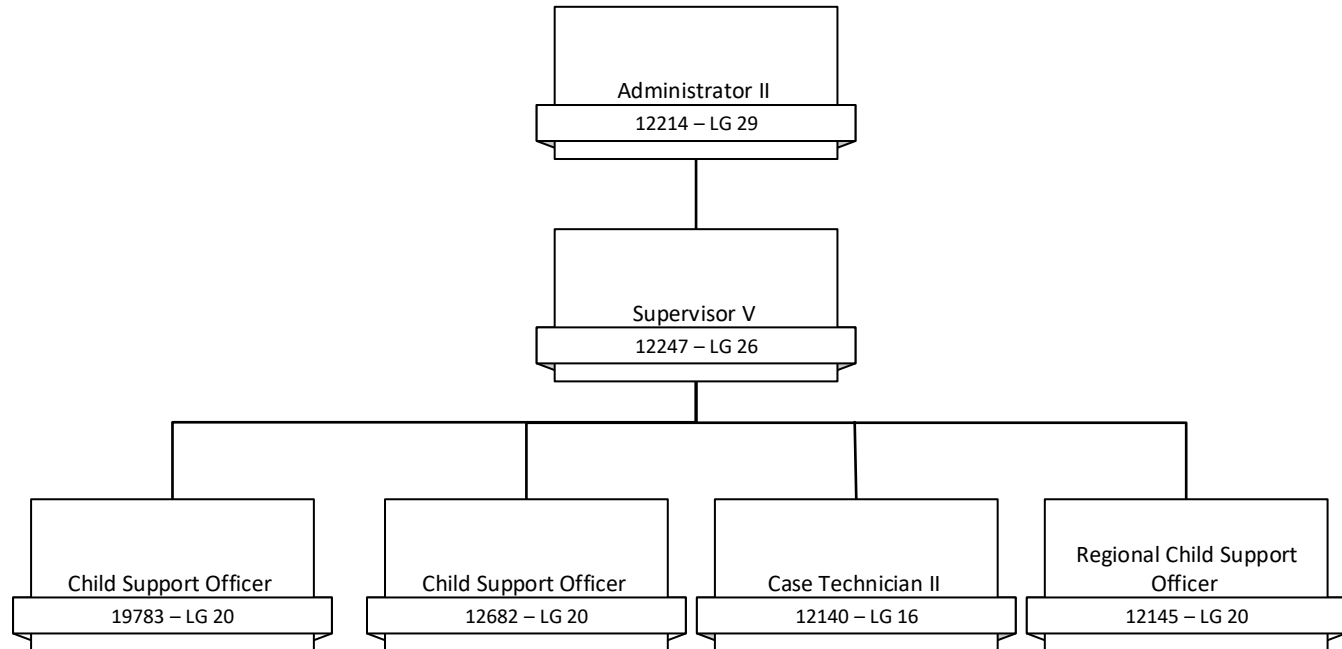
Administrator II
12214 – LG 29

Supervisor V
12247 – LG 26

Child Support Officer
19783 – LG 20

Child Support Officer
12682 – LG 20

Case Technician II
12140 – LG 16

Regional Child Support Officer
12145 – LG 20